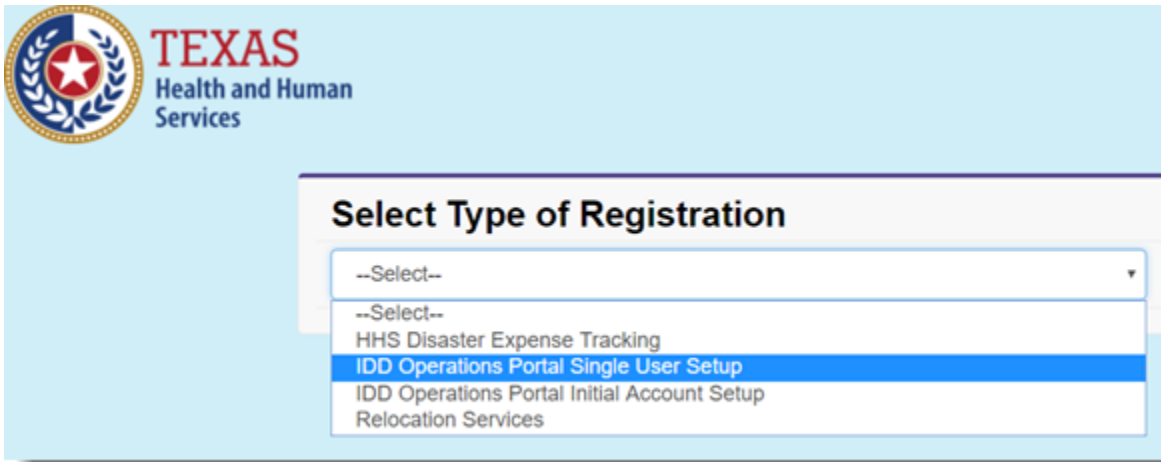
TEXAS
Health and Human Services

Select Type of Registration

--Select--

--Select--
HHS Disaster Expense Tracking
IDD Operations Portal Single User Setup
IDD Operations Portal Initial Account Setup
Relocation Services